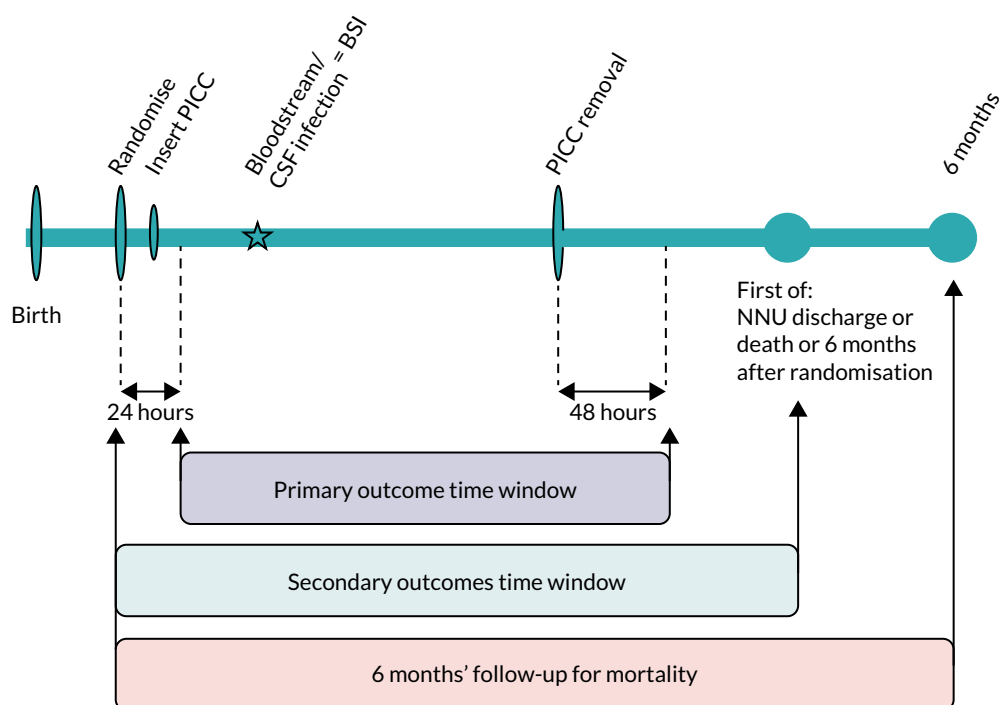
Randomise

Insert PICC

Bloodstream/ CSF infection = BSI

PICC removal

6 months

Birth

First of:
NNU discharge or death or 6 months after randomisation

24 hours

48 hours

Primary outcome time window

Secondary outcomes time window

6 months' follow-up for mortality